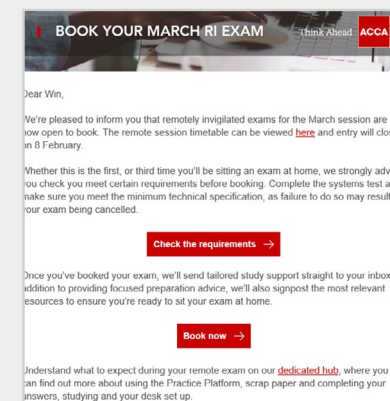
BOOK YOUR MARCH RI EXAM

Think Ahead ACCA

Dear Win,

We're pleased to inform you that remotely invigilated exams for the March session are now open to book. The remote session timetable can be viewed here and entry will clos on 8 February.

Whether this is the first, or third time you'll be sitting an exam at home, we strongly adv you check you meet certain requirements before booking. Complete the systems test a make sure you meet the minimum technical specification, as failure to do so may result your exam being cancelled.

Check the requirements →

Once you've booked your exam, we'll send tailored study support straight to your inbox addition to providing focused preparation advice, we'll also signpost the most relevant resources to ensure you're ready to sit your exam at home.

Book now →

Understand what to expect during your remote exam on our dedicated hub, where you can find out more about using the Practice Platform, scrap paper and completing your answers, studying and your desk set up.